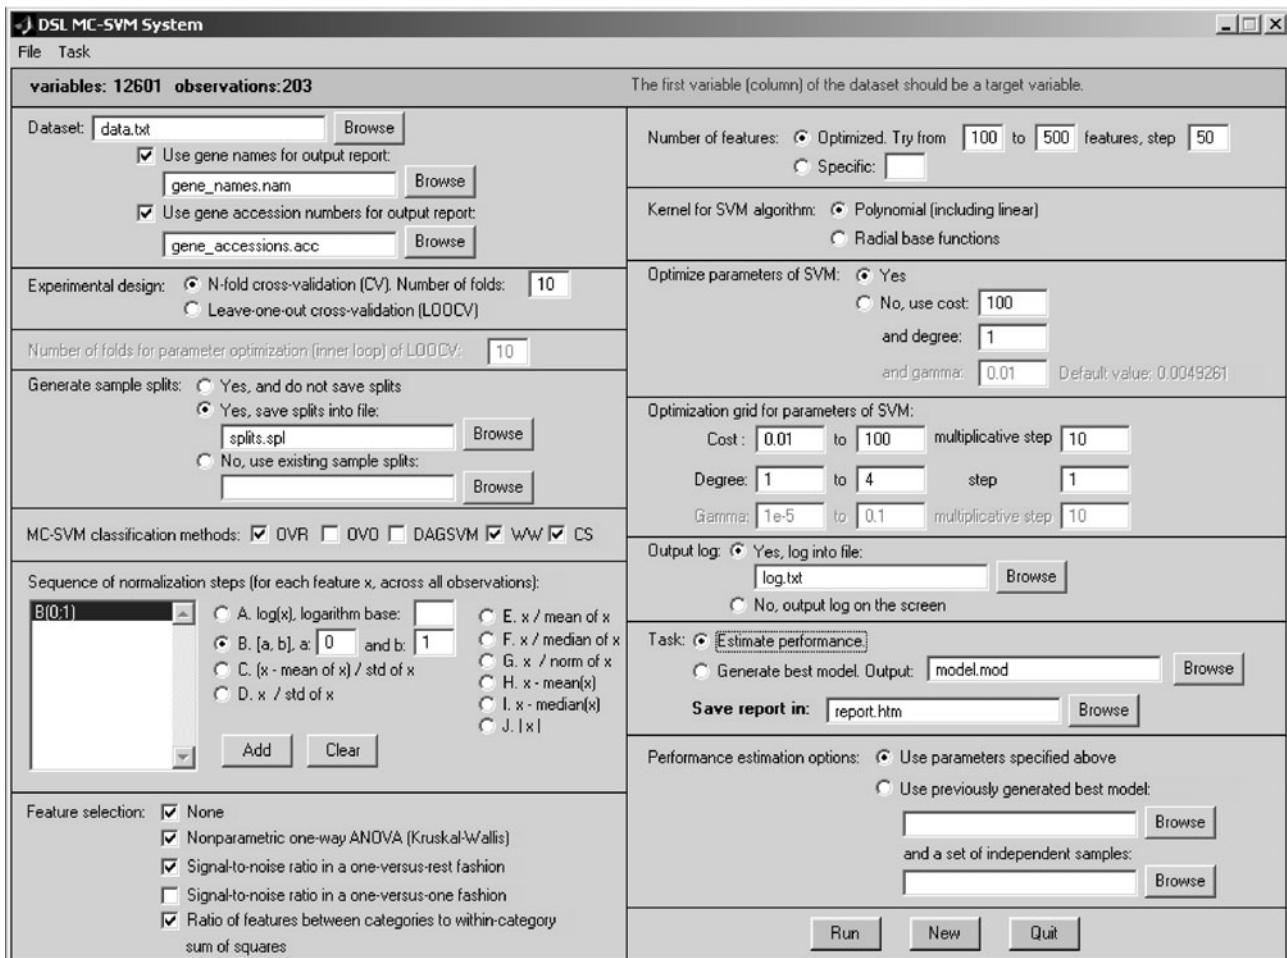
DSL MC-SVM System

File Task

variables: 12601 observations:203

The first variable (column) of the dataset should be a target variable.

Dataset: data.txt Browse

☑ Use gene names for output report:

gene_names.nam Browse

☑ Use gene accession numbers for output report:

gene_accessions.acc Browse

Experimental design: ◉ N-fold cross-validation (CV). Number of folds: 10

○ Leave-one-out cross-validation (LOOCV)

Number of folds for parameter optimization (inner loop) of LOOCV: 10

Generate sample splits: ○ Yes, and do not save splits

◉ Yes, save splits into file:

splits.spl Browse

○ No, use existing sample splits:

Browse

MC-SVM classification methods: ☑ OVR ☐ OVO ☐ DAGSVM ☑ WW ☑ CS

Sequence of normalization steps (for each feature x, across all observations):

B(0:1)

○ A. log(x), logarithm base:

◉ B. [a, b], a: 0 and b: 1

○ C. (x - mean of x) / std of x

○ D. x / std of x

○ E. x / mean of x

○ F. x / median of x

○ G. x / norm of x

○ H. x - mean(x)

○ I. x - median(x)

○ J. | x |

Add Clear

Feature selection: ☑ None

☑ Nonparametric one-way ANOVA (Kruskal-Wallis)

☑ Signal-to-noise ratio in a one-versus-rest fashion

☐ Signal-to-noise ratio in a one-versus-one fashion

☑ Ratio of features between categories to within-category sum of squares

Number of features: ◉ Optimized. Try from 100 to 500 features, step 50

○ Specific:

Kernel for SVM algorithm: ◉ Polynomial (including linear)

○ Radial base functions

Optimize parameters of SVM: ◉ Yes

○ No, use cost: 100

and degree: 1

and gamma: 0.01 Default value: 0.0049261

Optimization grid for parameters of SVM:

Cost : 0.01 to 100 multiplicative step 10

Degree: 1 to 4 step 1

Gamma: 1e-5 to 0.1 multiplicative step 10

Output log: ◉ Yes, log into file:

log.txt Browse

○ No, output log on the screen

Task: ◉ Estimate performance

○ Generate best model. Output: model.mod Browse

Save report in: report.htm Browse

Performance estimation options: ◉ Use parameters specified above

○ Use previously generated best model:

Browse

and a set of independent samples:

Browse

Run New Quit